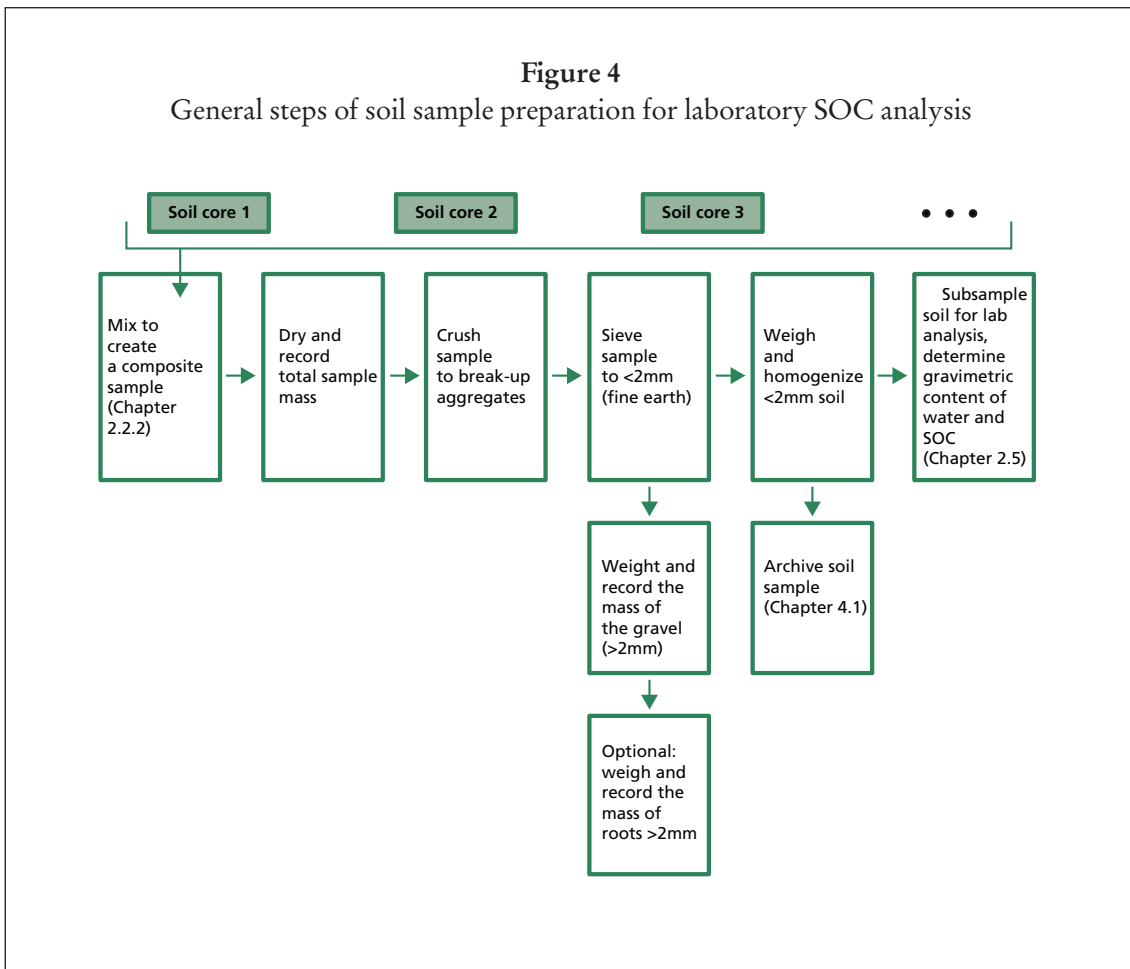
**Figure 4**
General steps of soil sample preparation for laboratory SOC analysis

Soil core 1

Soil core 2

Soil core 3

• • •

Mix to create a composite sample (Chapter 2.2.2)

Dry and record total sample mass

Crush sample to break-up aggregates

Sieve sample to <2mm (fine earth)

Weigh and homogenize <2mm soil

Subsample soil for lab analysis, determine gravimetric content of water and SOC (Chapter 2.5)

Weight and record the mass of the gravel (>2mm)

Archive soil sample (Chapter 4.1)

Optional: weigh and record the mass of roots >2mm